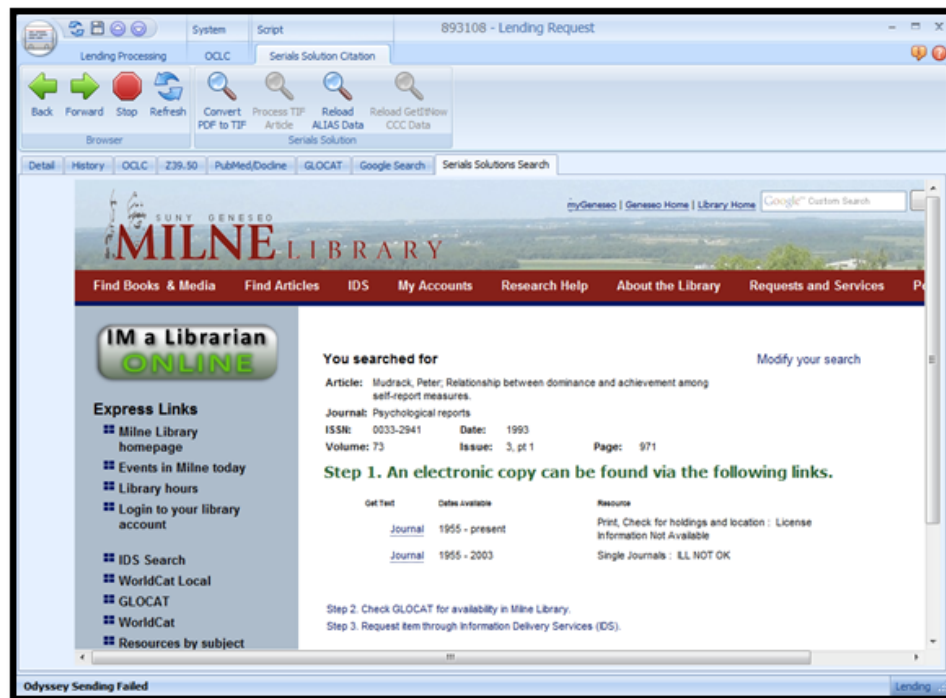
System Script 893108 - Lending Request

Lending Processing OCLC Serials Solution Citation

Back Forward Stop Refresh
Browser

Convert PDF to TIF Process TIF Article Reload ALIAS Data Reload GetItNow CCC Data
Serials Solution

Detail History OCLC Z39.50 PubMed/Docline GLOCAT Google Search Serials Solutions Search

myGeneseo | Geneseo Home | Library Home Google Custom Search

SUNY GENESEO
MILNE LIBRARY

Find Books & Media Find Articles IDS My Accounts Research Help About the Library Requests and Services P

IM a Librarian ONLINE

Express Links
Milne Library homepage
Events in Milne today
Library hours
Login to your library account

IDS Search
WorldCat Local
GLOCAT
WorldCat
Resources by subject

You searched for
Modify your search

Article: Mudrack, Peter; Relationship between dominance and achievement among self-report measures.
Journal: Psychological reports
ISSN: 0033-2941 Date: 1993
Volume: 73 Issue: 3, pt 1 Page: 971

Step 1. An electronic copy can be found via the following links.

| Get Text | Dates Available | Resource |
|---|---|---|
| Journal | 1955 - present | Print, Check for holdings and location : License Information Not Available |
| Journal | 1955 - 2003 | Single Journals : ILL NOT OK |

Step 2. Check GLOCAT for availability in Milne Library.
Step 3. Request item through Information Delivery Services (IDS).

Odyssey Sending Failed
Lending